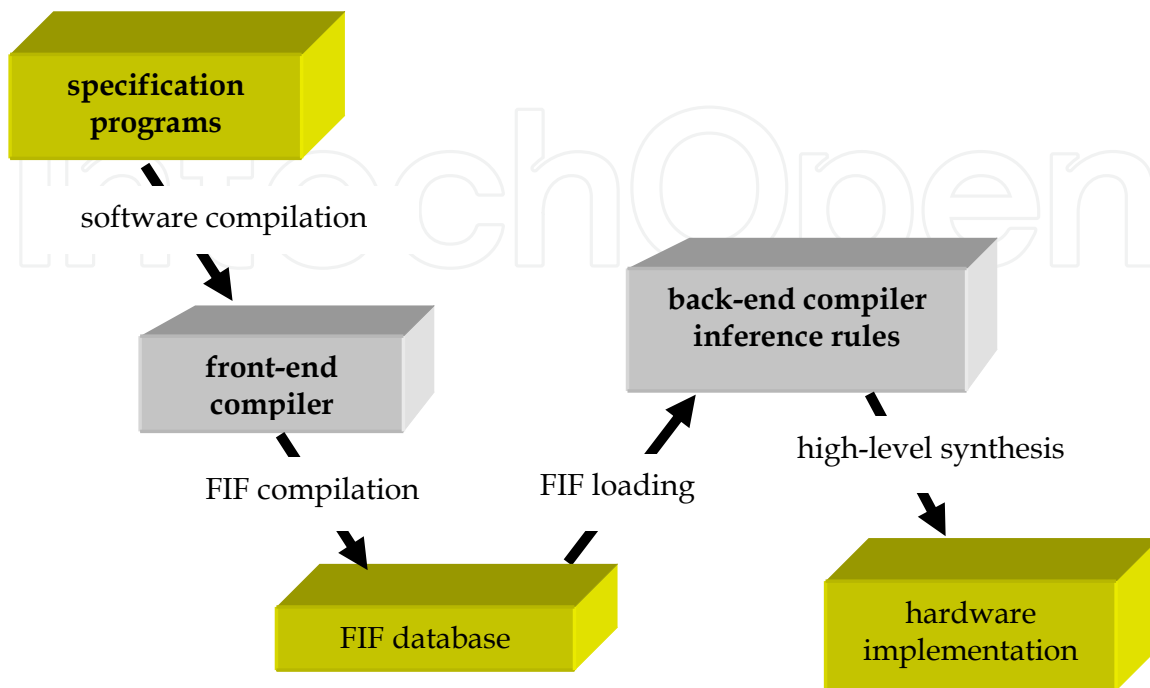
specification programs

software compilation

front-end compiler

FIF compilation

FIF database

FIF loading

back-end compiler inference rules

high-level synthesis

hardware implementation

IntechOpen